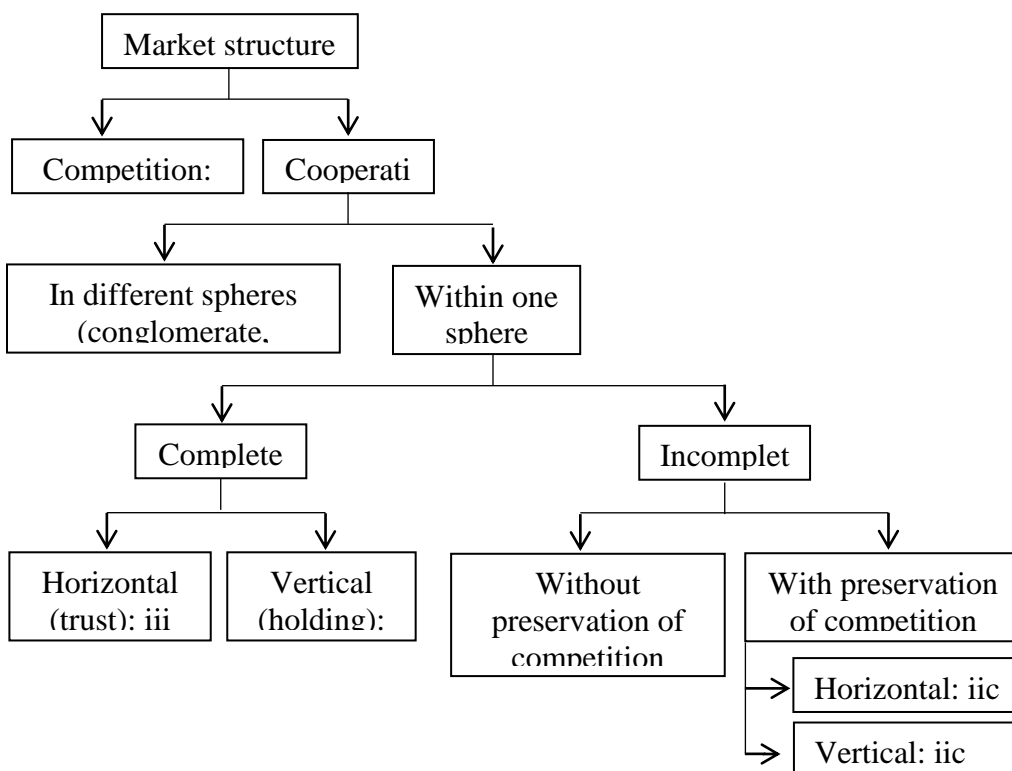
Market structure

Competition:

Cooperati

In different spheres (conglomerate,

Within one sphere

Complete

Incomplet

Horizontal (trust): iii

Vertical (holding):

Without preservation of competition

With preservation of competition

Horizontal: iic

Vertical: iic